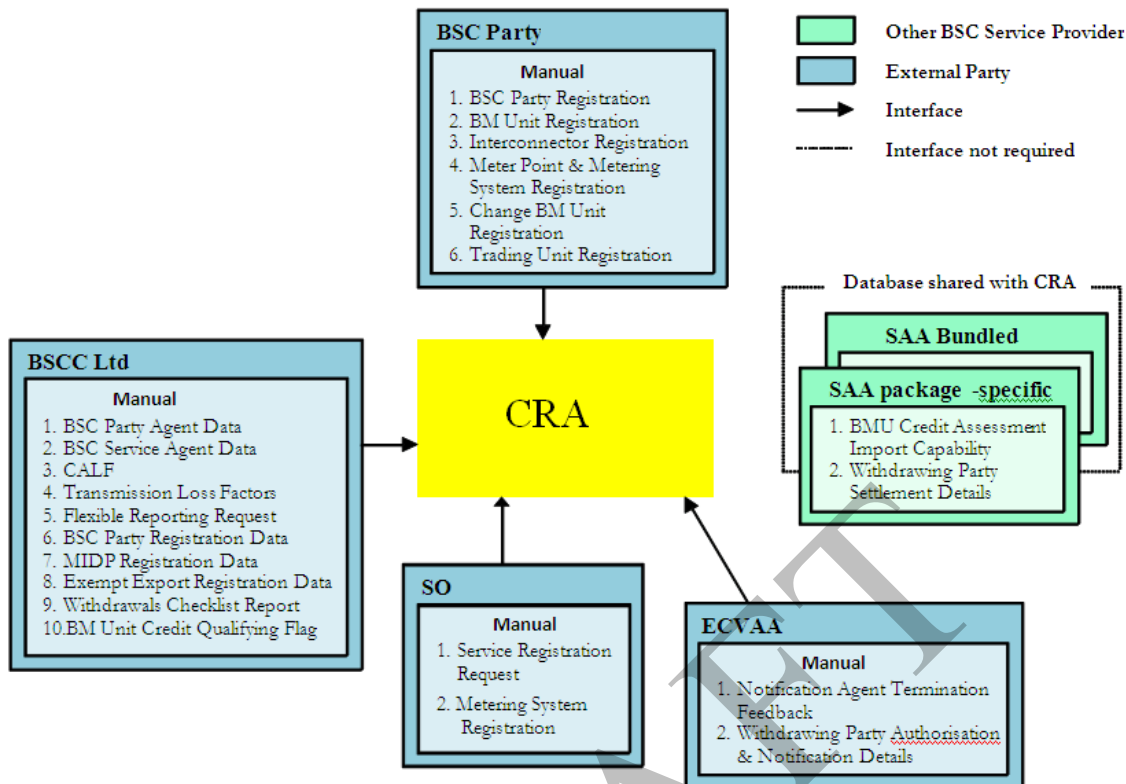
BSC Party

Manual

1. BSC Party Registration
2. BM Unit Registration
3. Interconnector Registration
4. Meter Point & Metering System Registration
5. Change BM Unit Registration
6. Trading Unit Registration

Other BSC Service Provider

External Party

Interface

Interface not required

Database shared with CRA

SAA Bundled

SAA package -specific

1. BMU Credit Assessment Import Capability
2. Withdrawing Party Settlement Details

BSCC Ltd

Manual

1. BSC Party Agent Data
2. BSC Service Agent Data
3. CALF
4. Transmission Loss Factors
5. Flexible Reporting Request
6. BSC Party Registration Data
7. MIDP Registration Data
8. Exempt Export Registration Data
9. Withdrawals Checklist Report
10.BM Unit Credit Qualifying Flag

CRA

SO

Manual

1. Service Registration Request
2. Metering System Registration

ECVAA

Manual

1. Notification Agent Termination Feedback
2. Withdrawing Party Authorisation & Notification Details